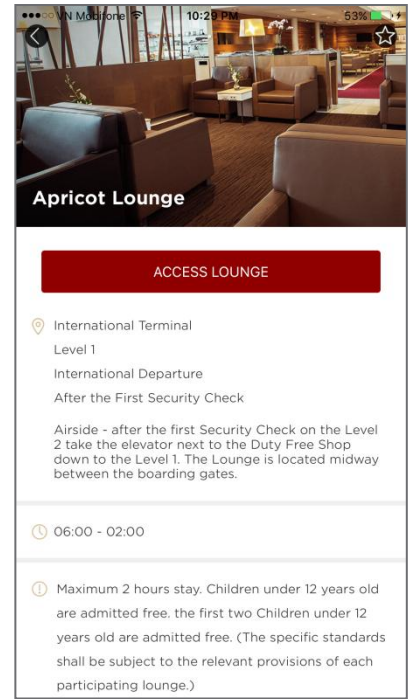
●●●○○ VN Mobifone 10:29 PM 53%

Apricot Lounge

ACCESS LOUNGE

International Terminal

Level 1

International Departure

After the First Security Check

Airside - after the first Security Check on the Level 2 take the elevator next to the Duty Free Shop down to the Level 1. The Lounge is located midway between the boarding gates.

06:00 - 02:00

Maximum 2 hours stay. Children under 12 years old are admitted free. the first two Children under 12 years old are admitted free. (The specific standards shall be subject to the relevant provisions of each participating lounge.)